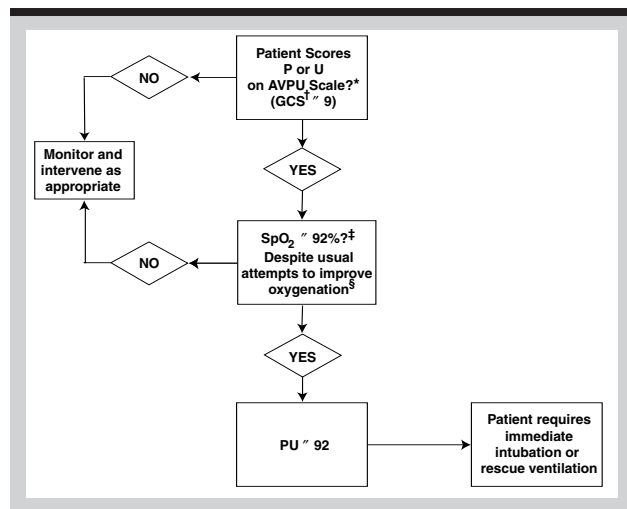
Patient Scores P or U on AVPU Scale?* (GCS† ″ 9)

NO

Monitor and intervene as appropriate

YES

$SpO_2$ ″ 92%?‡ Despite usual attempts to improve oxygenation§

NO

YES

PU ″ 92

Patient requires immediate intubation or rescue ventilation